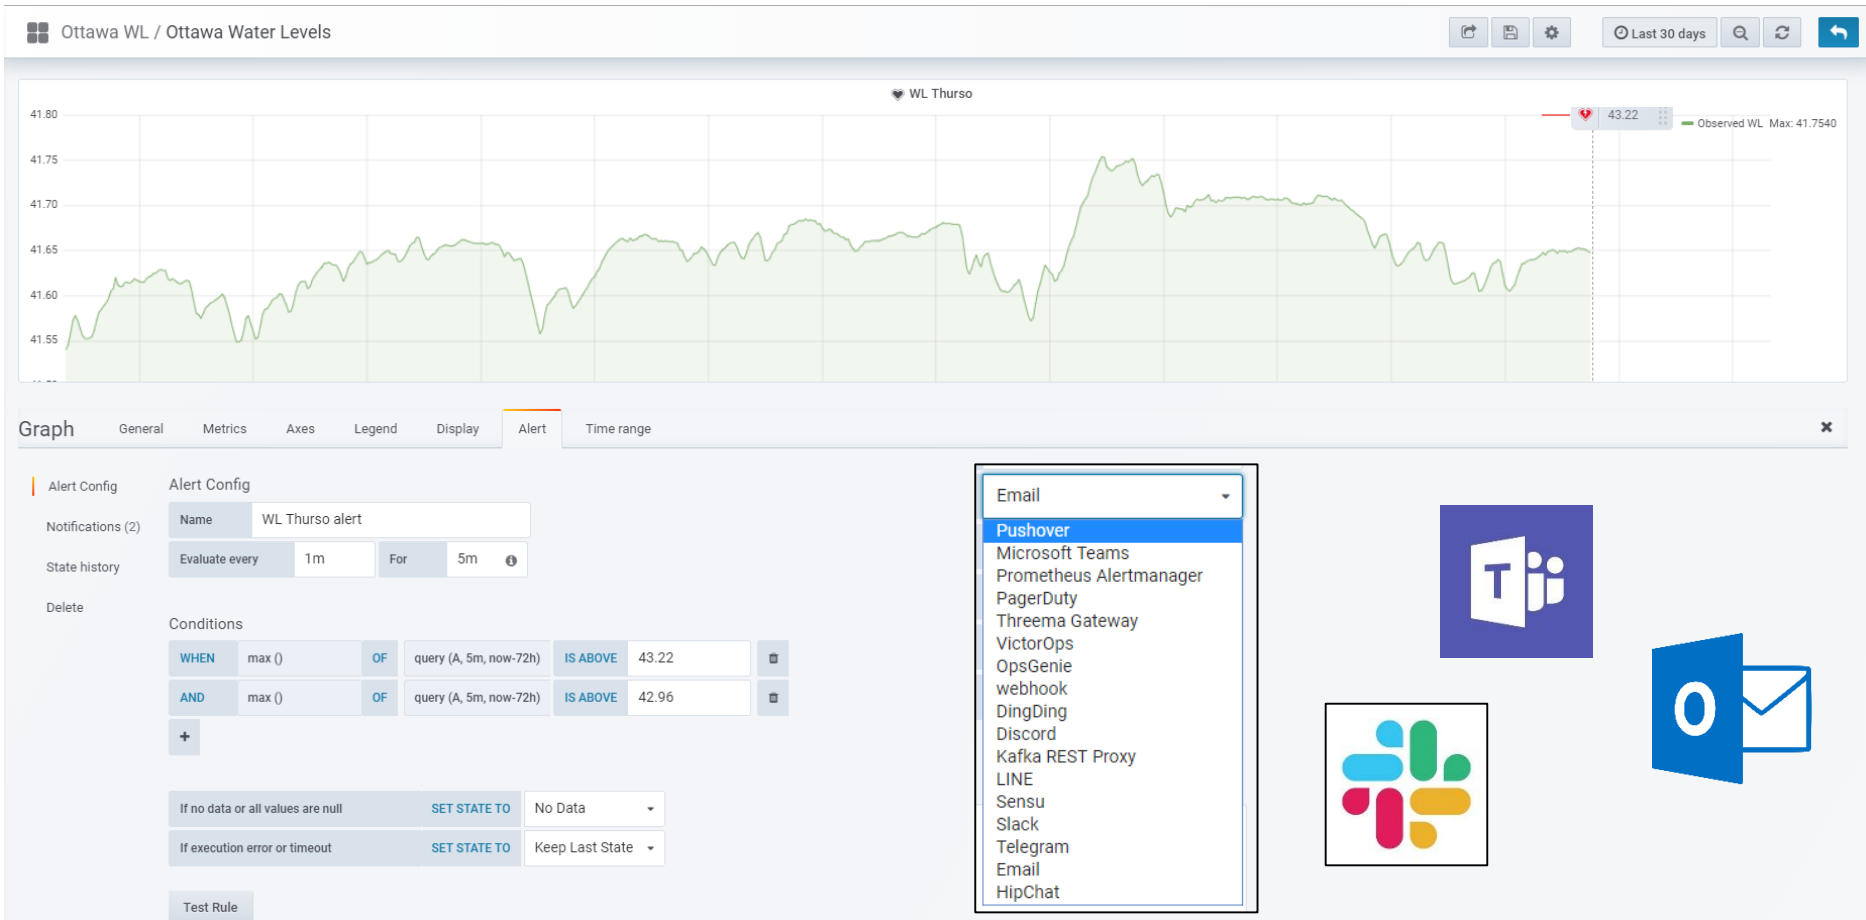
Ottawa WL / Ottawa Water Levels

Last 30 days

WL Thurso

41.80
41.75
41.70
41.65
41.60
41.55

43.22

Observed WL Max: 41.7540

Graph General Metrics Axes Legend Display Alert Time range

Alert Config
Notifications (2)
State history
Delete

Alert Config

| Name | WL Thurso alert |
|---|---|

| Evaluate every | 1m | For | 5m |
|---|---|---|---|

Conditions

| WHEN | max () | OF | query (A, 5m, now-72h) | IS ABOVE | 43.22 |
|---|---|---|---|---|---|
| AND | max () | OF | query (A, 5m, now-72h) | IS ABOVE | 42.96 |

+

| If no data or all values are null | SET STATE TO | No Data |
|---|---|---|
| If execution error or timeout | SET STATE TO | Keep Last State |

Test Rule

Email
Pushover
Microsoft Teams
Prometheus Alertmanager
PagerDuty
Threema Gateway
VictorOps
OpsGenie
webhook
DingDing
Discord
Kafka REST Proxy
LINE
Sensu
Slack
Telegram
Email
HipChat

T

O